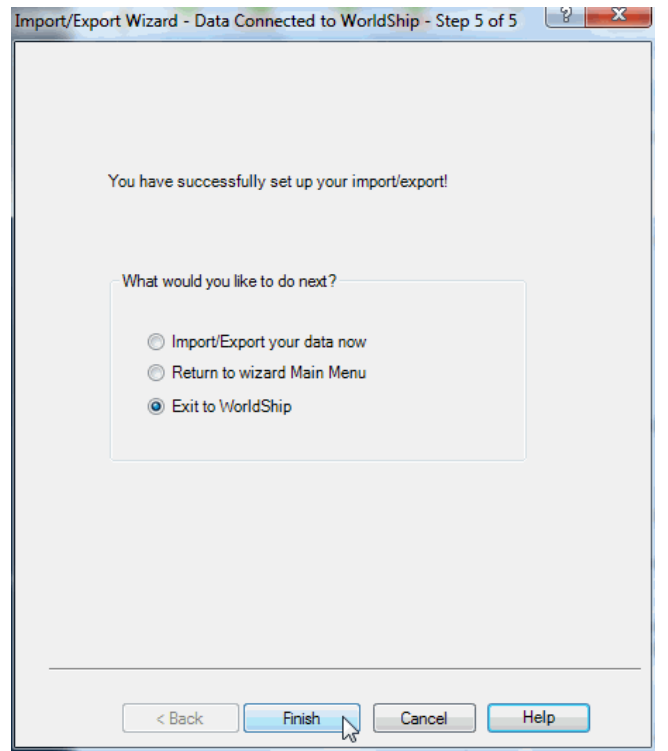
Import/Export Wizard - Data Connected to WorldShip - Step 5 of 5

?

You have successfully set up your import/export!

What would you like to do next?

Import/Export your data now
Return to wizard Main Menu
Exit to WorldShip

< Back
Finish
Cancel
Help